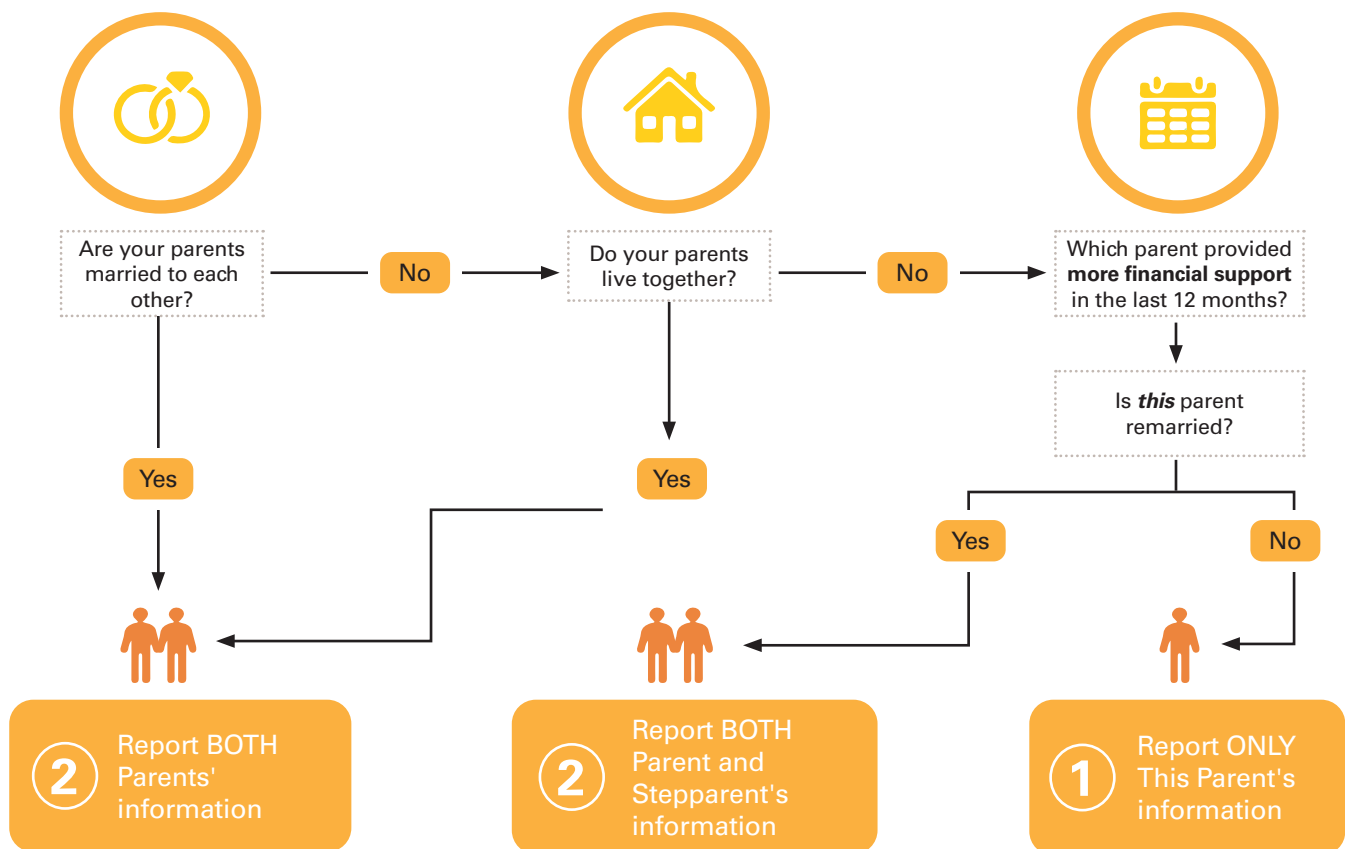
Are your parents married to each other?

No

Do your parents live together?

No

Which parent provided **more financial support** in the last 12 months?

Is ***this*** parent remarried?

Yes

Yes

Yes

No

2 Report BOTH Parents' information

2 Report BOTH Parent and Stepparent's information

1 Report ONLY This Parent's information